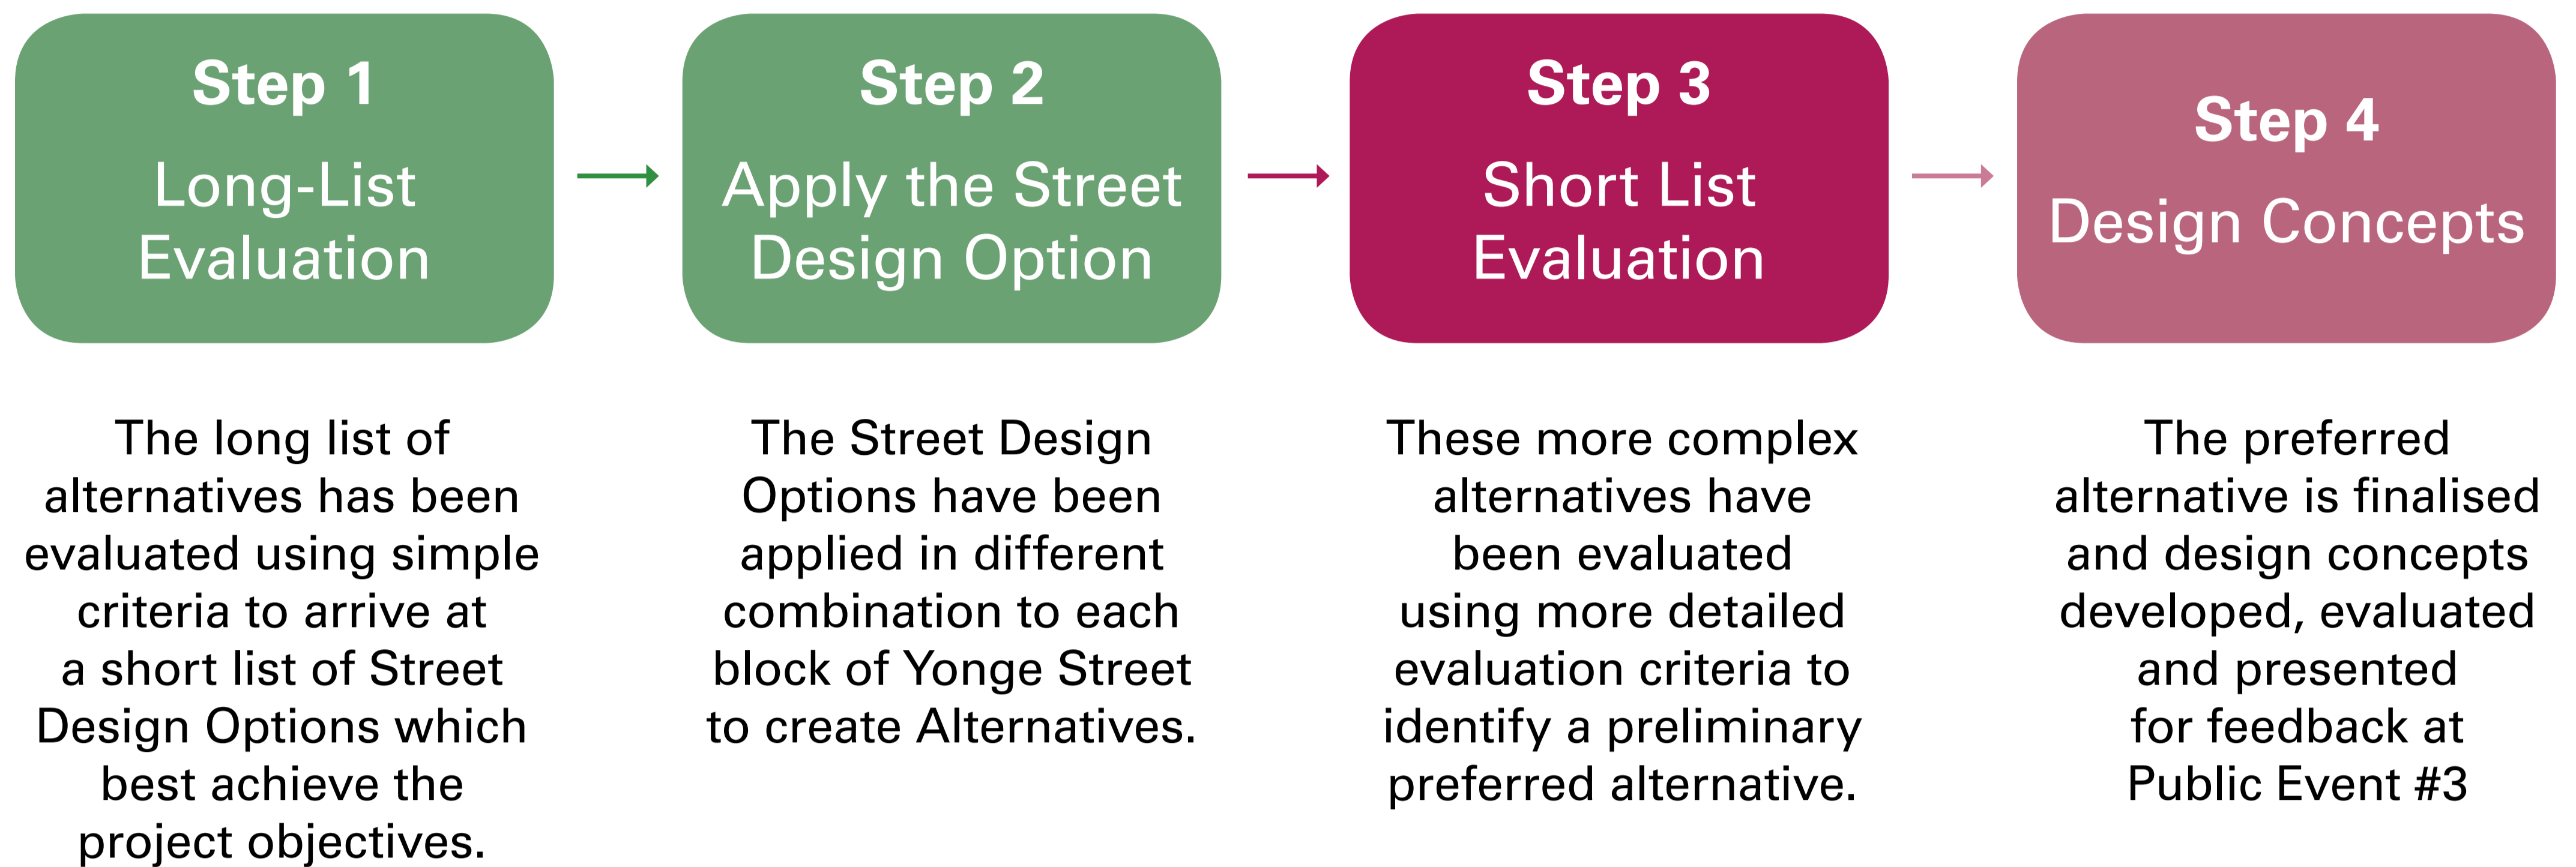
Step 1
Long-List Evaluation

Step 2
Apply the Street Design Option

Step 3
Short List Evaluation

Step 4
Design Concepts

The long list of alternatives has been evaluated using simple criteria to arrive at a short list of Street Design Options which best achieve the project objectives.

The Street Design Options have been applied in different combination to each block of Yonge Street to create Alternatives.

These more complex alternatives have been evaluated using more detailed evaluation criteria to identify a preliminary preferred alternative.

The preferred alternative is finalised and design concepts developed, evaluated and presented for feedback at Public Event #3